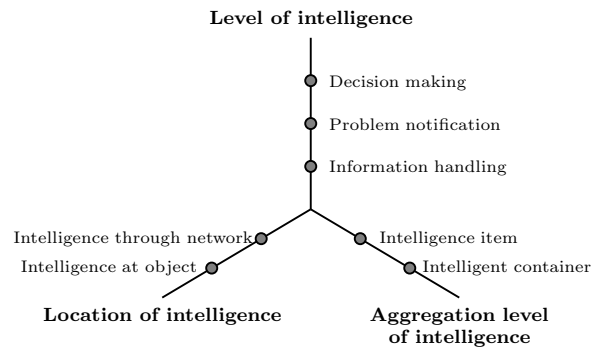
Level of intelligence

Decision making

Problem notification

Information handling

Intelligence through network

Intelligence at object

Intelligence item

Intelligent container

Location of intelligence

Aggregation level of intelligence